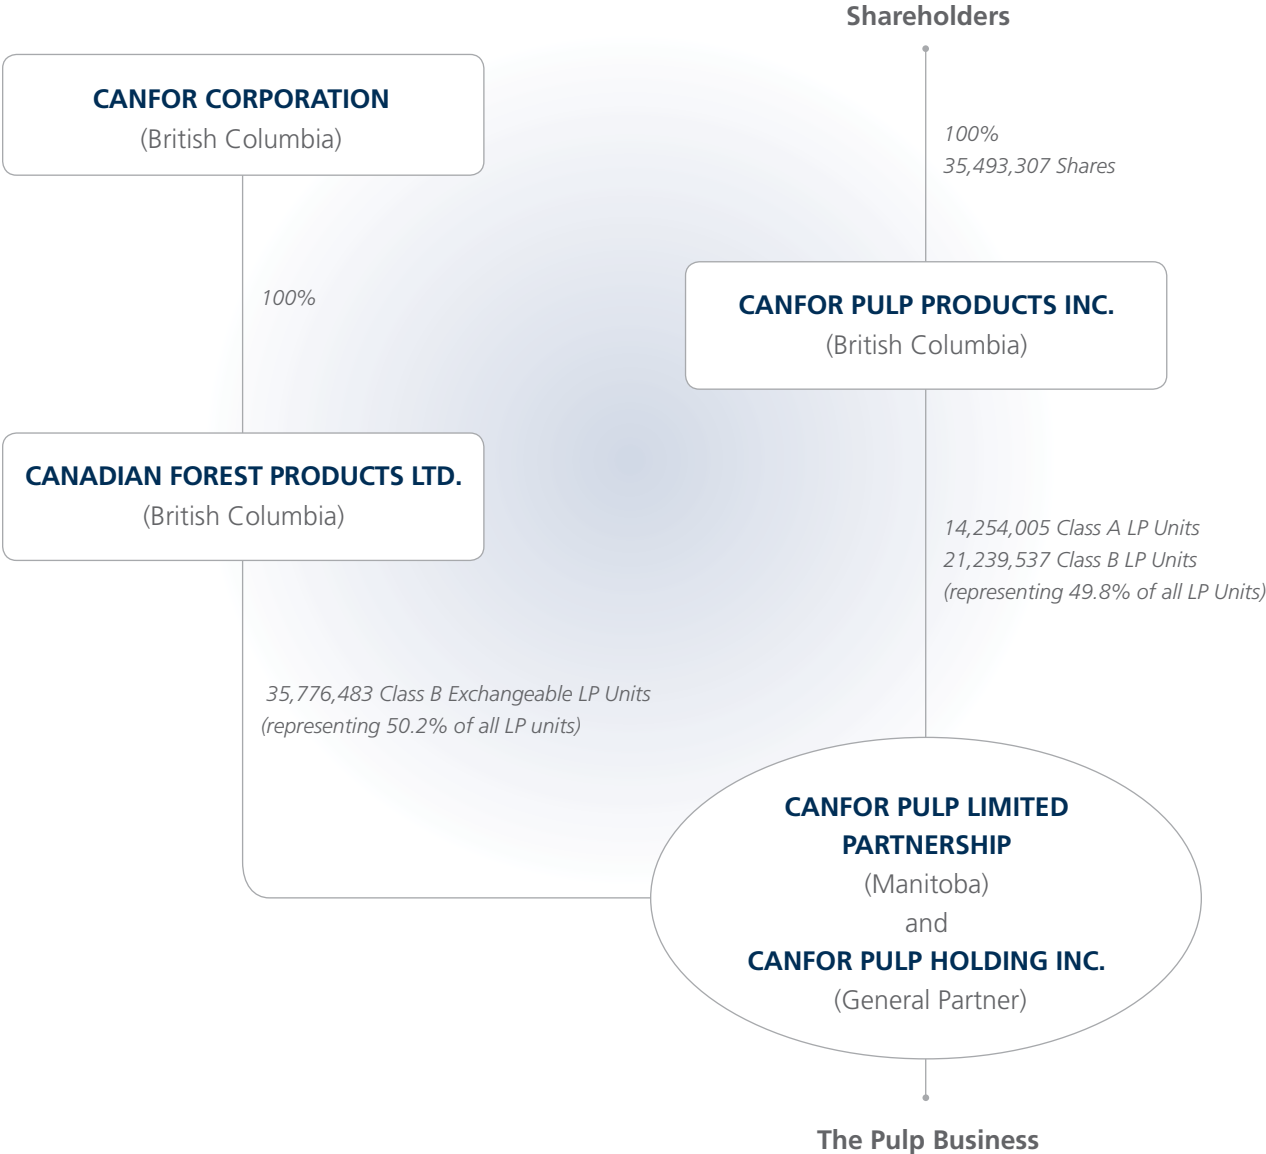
Shareholders

CANFOR CORPORATION
(British Columbia)

100%
35,493,307 Shares

100%

CANFOR PULP PRODUCTS INC.
(British Columbia)

CANADIAN FOREST PRODUCTS LTD.
(British Columbia)

14,254,005 Class A LP Units
21,239,537 Class B LP Units
(representing 49.8% of all LP Units)

35,776,483 Class B Exchangeable LP Units
(representing 50.2% of all LP units)

CANFOR PULP LIMITED PARTNERSHIP
(Manitoba)
and
CANFOR PULP HOLDING INC.
(General Partner)

The Pulp Business